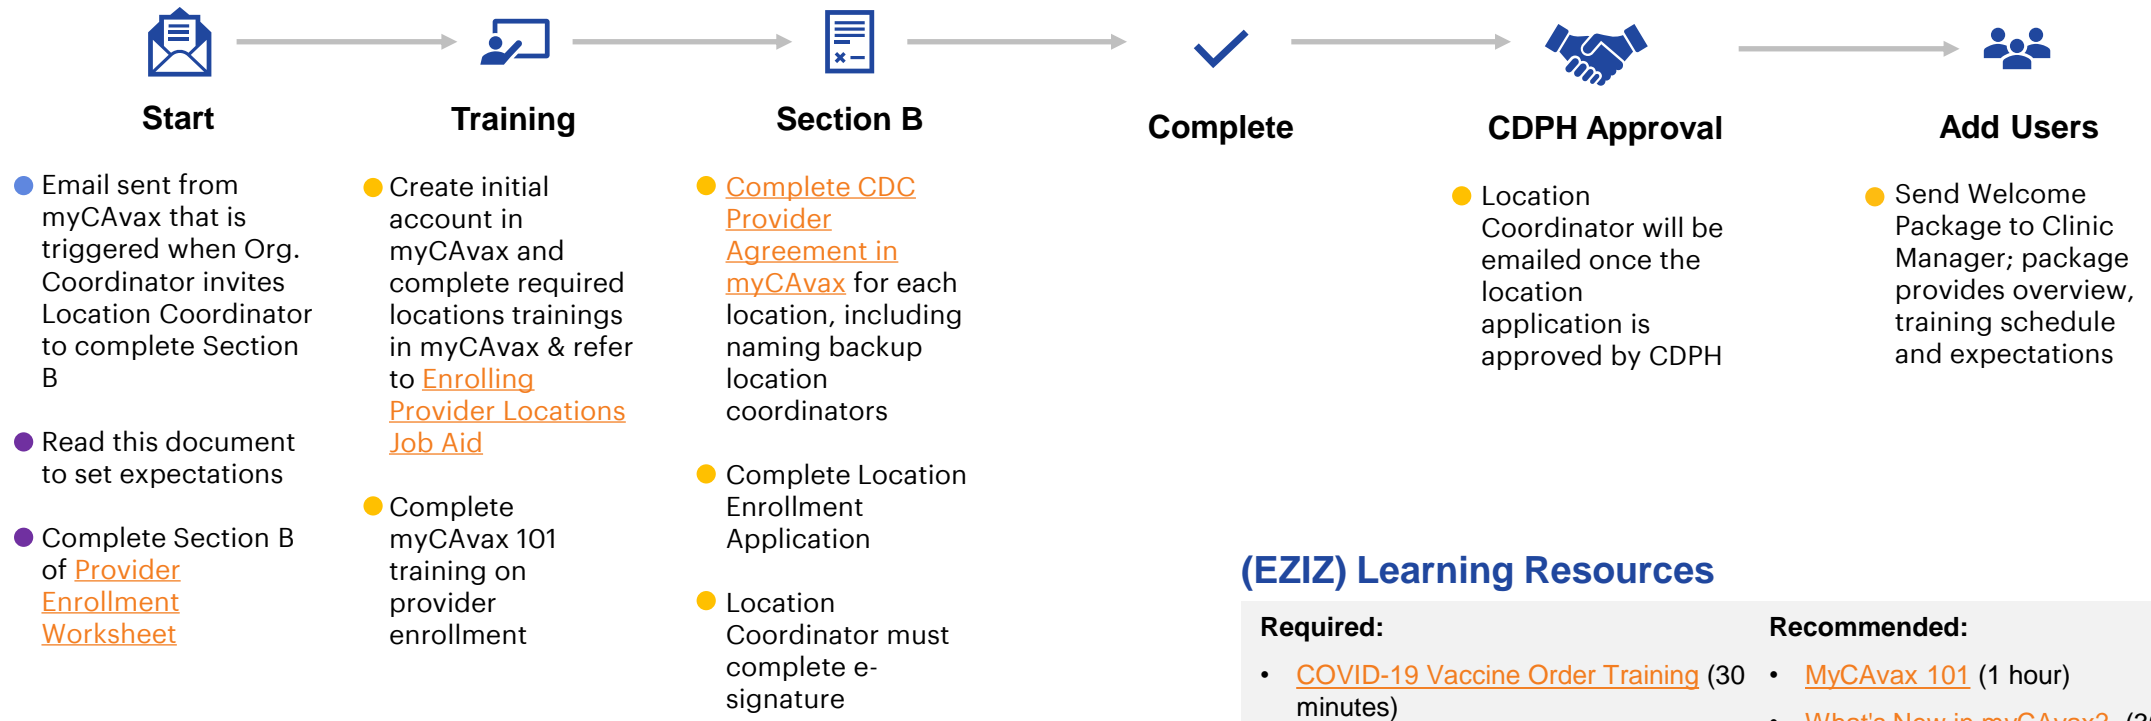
Start

Training

Section B

Complete

CDPH Approval

Add Users

Email sent from myCAvax that is triggered when Org. Coordinator invites Location Coordinator to complete Section B

Read this document to set expectations

Complete Section B of Provider Enrollment Worksheet

Create initial account in myCAvax and complete required locations trainings in myCAvax & refer to Enrolling Provider Locations Job Aid

Complete myCAvax 101 training on provider enrollment

Complete CDC Provider Agreement in myCAvax for each location, including naming backup location coordinators

Complete Location Enrollment Application

Location Coordinator must complete e-signature

Location Coordinator will be emailed once the location application is approved by CDPH

Send Welcome Package to Clinic Manager; package provides overview, training schedule and expectations

(EZIZ) Learning Resources

Required:

• COVID-19 Vaccine Order Training (30 minutes)

Recommended:

• MyCAvax 101 (1 hour)

• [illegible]